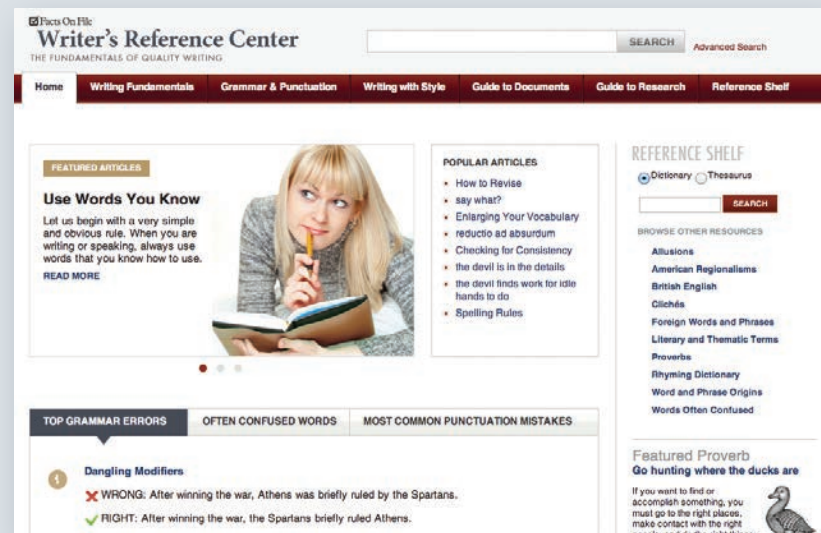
Facts On File
Writer's Reference Center
THE FUNDAMENTALS OF QUALITY WRITING

SEARCH
Advanced Search

Home
Writing Fundamentals
Grammar & Punctuation
Writing with Style
Guide to Documents
Guide to Research
Reference Shelf

FEATURED ARTICLES
Use Words You Know
Let us begin with a very simple and obvious rule. When you are writing or speaking, always use words that you know how to use.
READ MORE

POPULAR ARTICLES
How to Revise
say what?
Enlarging Your Vocabulary
reductio ad absurdum
Checking for Consistency
the devil is in the details
the devil finds work for idle hands to do
Spelling Rules

REFERENCE SHELF
Dictionary
Thesaurus
SEARCH
BROWSE OTHER RESOURCES
Allusions
American Regionalisms
British English
Clichés
Foreign Words and Phrases
Literary and Thematic Terms
Proverbs
Rhyming Dictionary
Word and Phrase Origins
Words Often Confused

TOP GRAMMAR ERRORS
OFTEN CONFUSED WORDS
MOST COMMON PUNCTUATION MISTAKES

1
Dangling Modifiers
WRONG: After winning the war, Athens was briefly ruled by the Spartans.
RIGHT: After winning the war, the Spartans briefly ruled Athens.

Featured Proverb
Go hunting where the ducks are
If you want to find or accomplish something, you must go to the right places, make contact with the right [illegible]